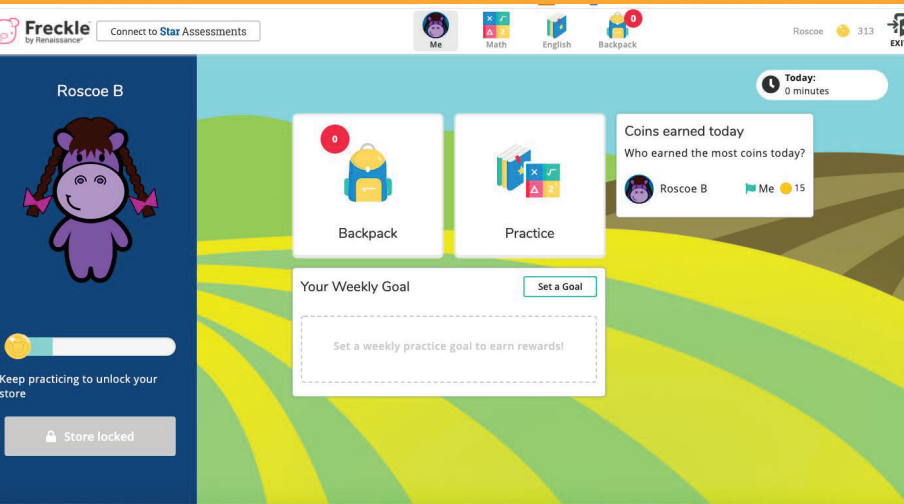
Freckle by Renaissance

Connect to Star Assessments

Me

Math

English

0

Backpack

Roscoe

313

EXI

Roscoe B

Today:
0 minutes

0

Backpack

Practice

Coins earned today

Who earned the most coins today?

Roscoe B

Me

15

Your Weekly Goal

Set a Goal

Set a weekly practice goal to earn rewards!

Keep practicing to unlock your store

Store locked